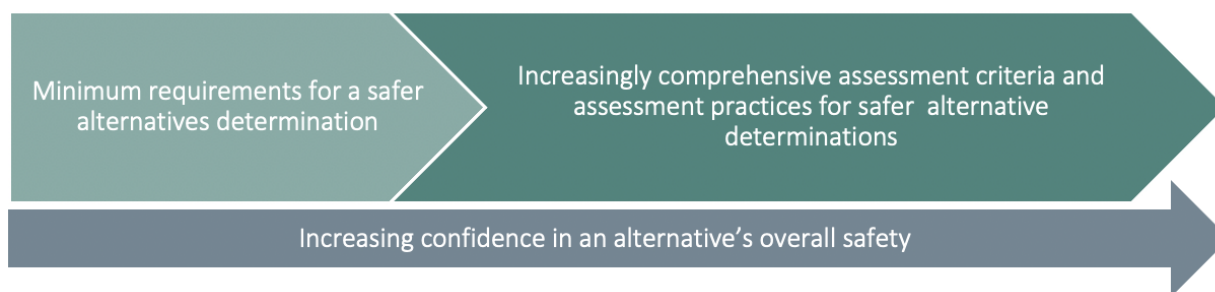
Minimum requirements for a safer alternatives determination

Increasingly comprehensive assessment criteria and assessment practices for safer alternative determinations

Increasing confidence in an alternative’s overall safety